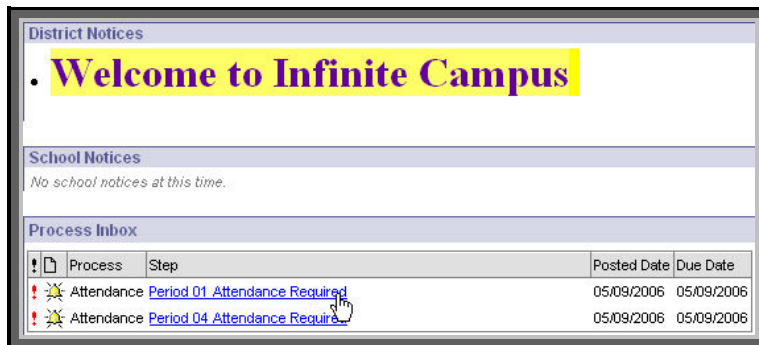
District Notices

- Welcome to Infinite Campus

School Notices

No school notices at this time.

Process Inbox

| ! | | Process | Step | Posted Date | Due Date |
|---|---|---|---|---|---|
| ! | | Attendance | Period 01 Attendance Required | 05/09/2006 | 05/09/2006 |
| ! | | Attendance | Period 04 Attendance Require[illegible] | 05/09/2006 | 05/09/2006 |